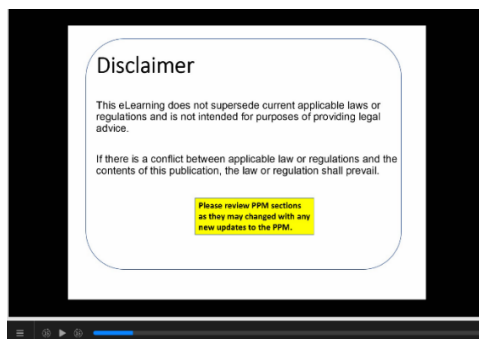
Disclaimer

This eLearning does not supersede current applicable laws or regulations and is not intended for purposes of providing legal advice.

If there is a conflict between applicable law or regulations and the contents of this publication, the law or regulation shall prevail.

Please review PPM sections as they may changed with any new updates to the PPM.